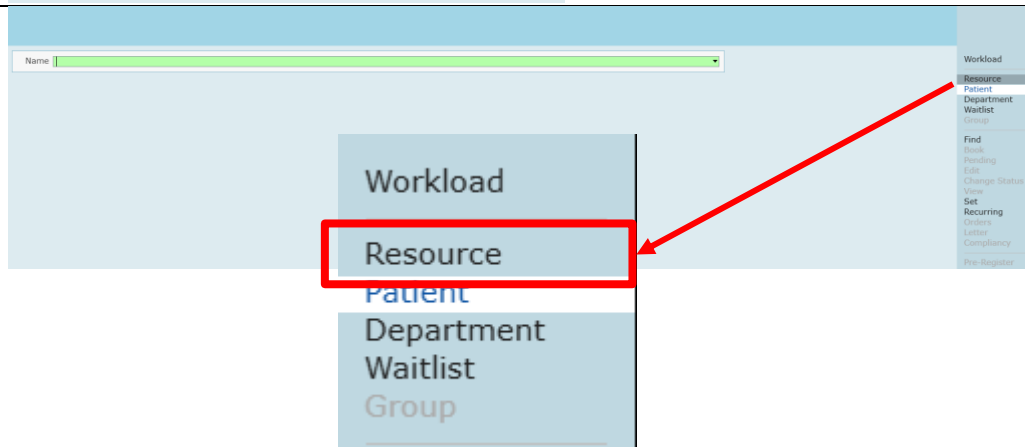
Name

Workload

Resource
Patient
Department
Waitlist
Group

Find
Book
Pending
Edit
Change Status
View
Set
Recurring
Orders
Letter
Compliancy

Pre-Register

Workload

Resource
Patient
Department
Waitlist
Group